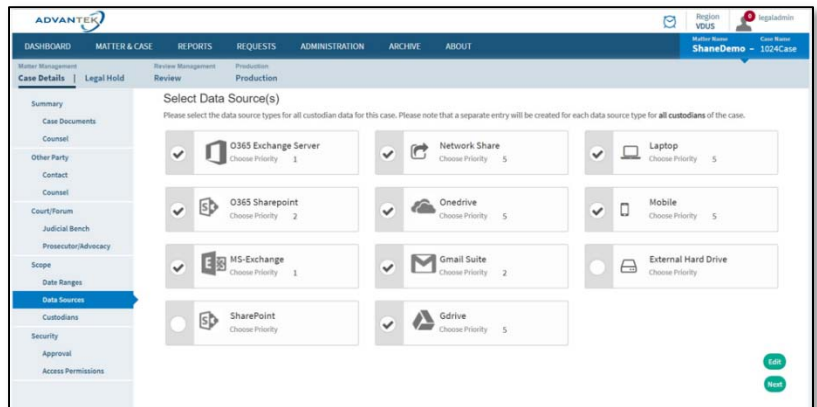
ADVANTEK

Region VDUS

0 legaladmin

DASHBOARD MATTER & CASE REPORTS REQUESTS ADMINISTRATION ARCHIVE ABOUT

Matter Name ShaneDemo - Case Name 1024Case

Matter Management Case Details | Legal Hold

Review Management Review

Production Production

Summary
Case Documents
Counsel
Other Party
Contact
Counsel
Court/Forum
Judicial Bench
Prosecutor/Advocacy
Scope
Date Ranges
Data Sources
Custodians
Security
Approval
Access Permissions

Select Data Source(s)

Please select the data source types for all custodian data for this case. Please note that a separate entry will be created for each data source type for **all custodians** of the case.

O365 Exchange Server
Choose Priority 1

Network Share
Choose Priority 5

Laptop
Choose Priority 5

O365 Sharepoint
Choose Priority 2

Onedrive
Choose Priority 5

Mobile
Choose Priority 5

MS-Exchange
Choose Priority 1

Gmail Suite
Choose Priority 2

External Hard Drive
Choose Priority

SharePoint
Choose Priority

Gdrive
Choose Priority 5

Edit

Next